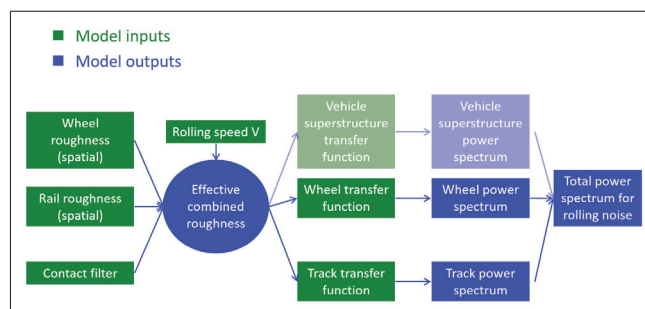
■ Model inputs
■ Model outputs

Wheel roughness (spatial)

Rail roughness (spatial)

Contact filter

Rolling speed V

Effective combined roughness

Vehicle superstructure transfer function

Wheel transfer function

Track transfer function

Vehicle superstructure power spectrum

Wheel power spectrum

Track power spectrum

Total power spectrum for rolling noise